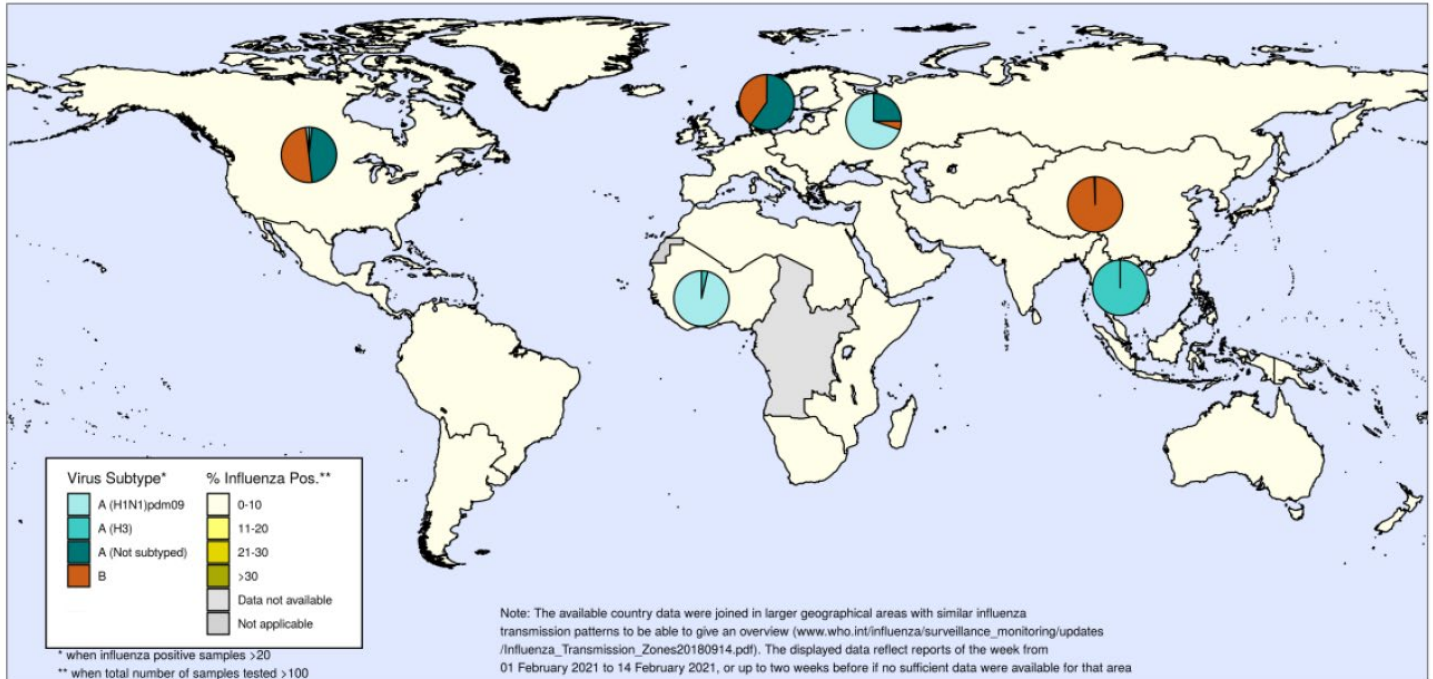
Virus Subtype*
A (H1N1)pdm09
A (H3)
A (Not subtyped)
B

% Influenza Pos.**
0-10
11-20
21-30
>30
Data not available
Not applicable

* when influenza positive samples >20
** when total number of samples tested >100

Note: The available country data were joined in larger geographical areas with similar influenza transmission patterns to be able to give an overview (www.who.int/influenza/surveillance_monitoring/updates /Influenza_Transmission_Zones20180914.pdf). The displayed data reflect reports of the week from 01 February 2021 to 14 February 2021, or up to two weeks before if no sufficient data were available for that area